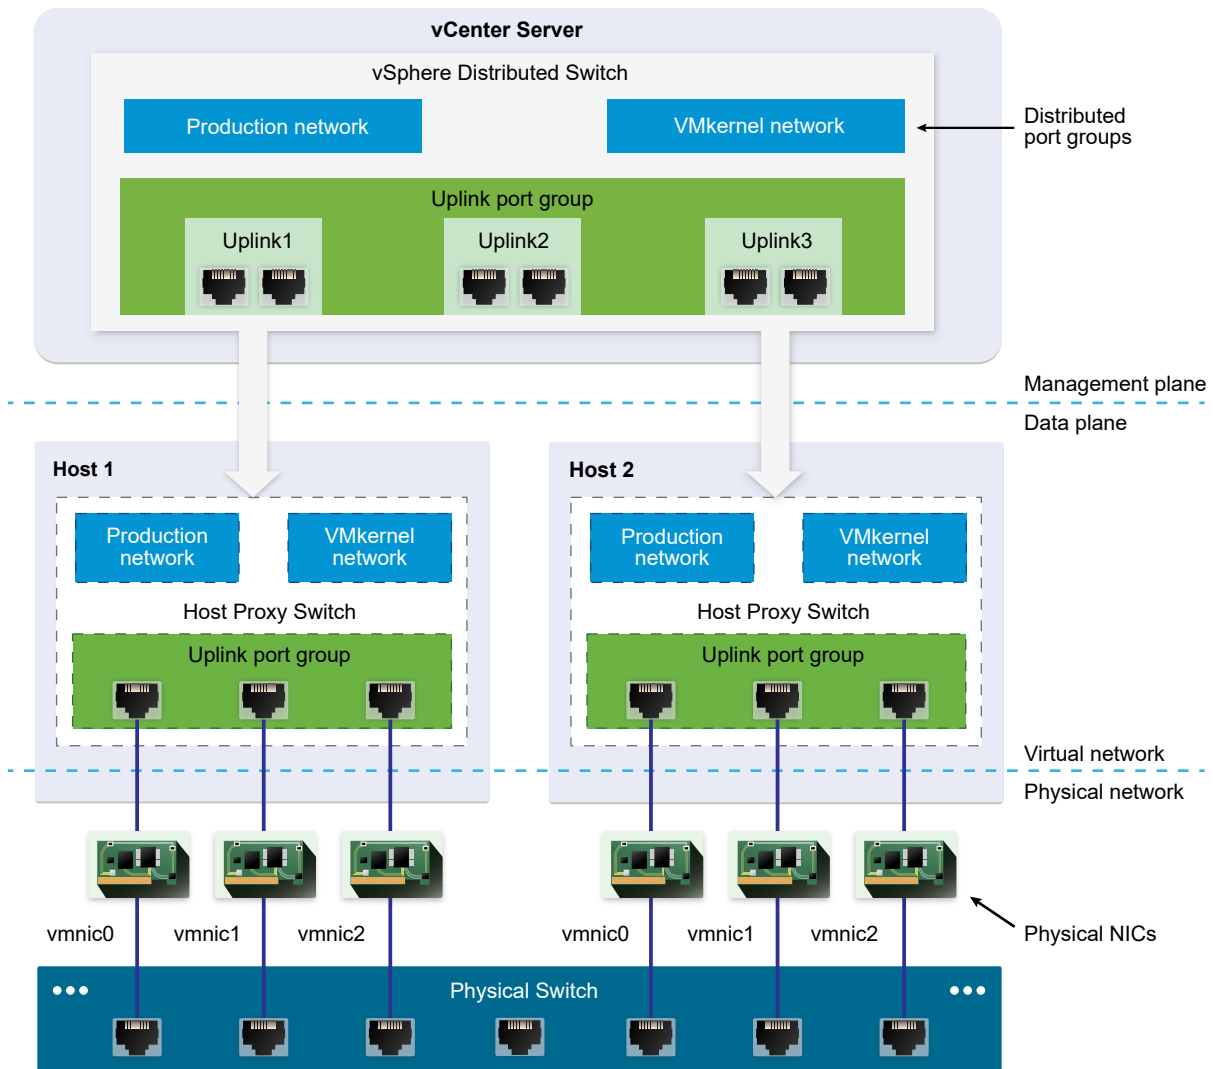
vCenter Server

vSphere Distributed Switch

Production network

VMkernel network

Distributed port groups

Uplink port group

Uplink1

Uplink2

Uplink3

Management plane

Data plane

Host 1

Production network

VMkernel network

Host Proxy Switch

Uplink port group

Host 2

Production network

VMkernel network

Host Proxy Switch

Uplink port group

Virtual network

Physical network

vmnic0

vmnic1

vmnic2

vmnic0

vmnic1

vmnic2

Physical NICs

Physical Switch